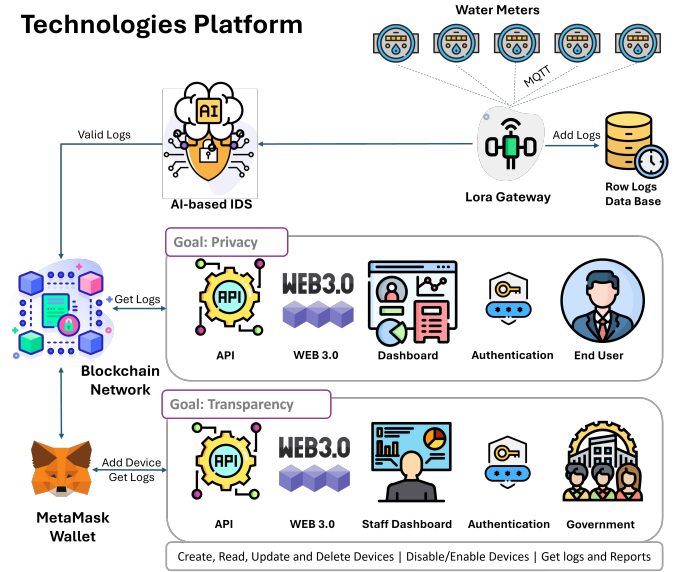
Technologies Platform

Water Meters

MQTT

Valid Logs

AI

AI-based IDS

Lora Gateway

Add Logs

Row Logs Data Base

Goal: Privacy

Get Logs

API

WEB 3.0

WEB 3.0

Dashboard

Authentication

End User

Blockchain Network

Goal: Transparency

Add Device Get Logs

API

WEB 3.0

WEB 3.0

Staff Dashboard

Authentication

Government

MetaMask Wallet

Create, Read, Update and Delete Devices | Disable/Enable Devices | Get logs and Reports